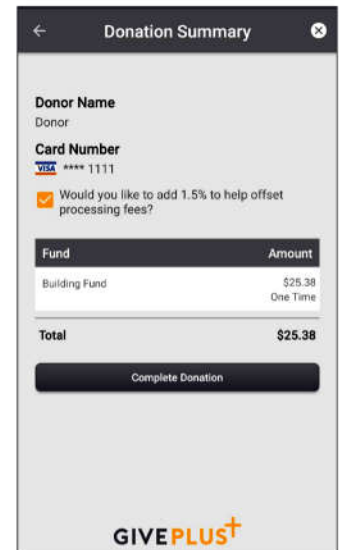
Donation Summary

Donor Name
Donor

Card Number
VISA **** 1111

Would you like to add 1.5% to help offset processing fees?

| Fund | Amount |
|---|---|
| Building Fund | \$25.38 One Time |

Total \$25.38

Complete Donation

GIVEPLUS+